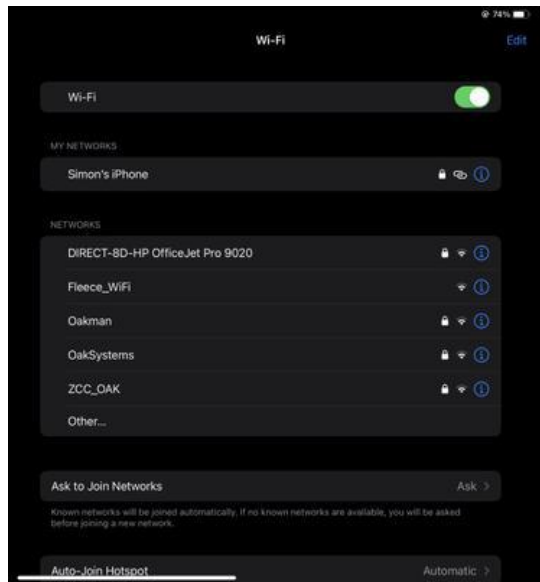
74%

Wi-Fi

Edit

Wi-Fi

MY NETWORKS

Simon's iPhone

NETWORKS

DIRECT-8D-HP OfficeJet Pro 9020

Fleece_WiFi

Oakman

OakSystems

ZCC_OAK

Other...

Ask to Join Networks

Ask >

Known networks will be joined automatically. If no known networks are available, you will be asked before joining a new network.

Auto-Join Hotspot

Automatic >